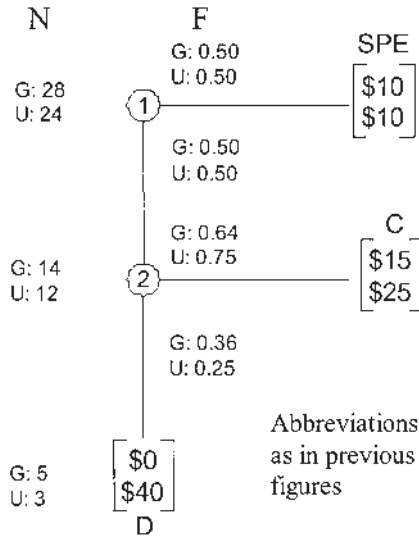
N F

G: 0.50
U: 0.50

SPE

G: 28
U: 24

1

$\begin{bmatrix} \$10 \\ \$10 \end{bmatrix}$

G: 0.50
U: 0.50

G: 0.64
U: 0.75

C

G: 14
U: 12

2

$\begin{bmatrix} \$15 \\ \$25 \end{bmatrix}$

G: 0.36
U: 0.25

Abbreviations as in previous figures

G: 5
U: 3

$\begin{bmatrix} \$0 \\ \$40 \end{bmatrix}$

D